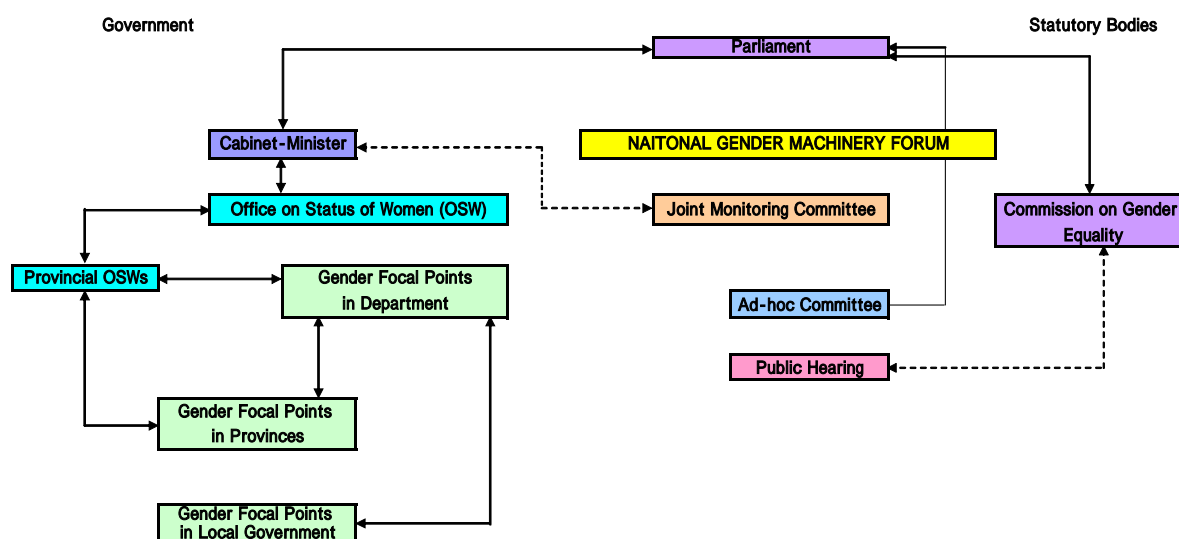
Government

Statutory Bodies

Parliament

Cabinet-Minister

NAITONAL GENDER MACHINERY FORUM

Office on Status of Women (OSW)

Joint Monitoring Committee

Commission on Gender Equality

Provincial OSWs

Gender Focal Points in Department

Ad-hoc Committee

Public Hearing

Gender Focal Points in Provinces

Gender Focal Points in Local Government